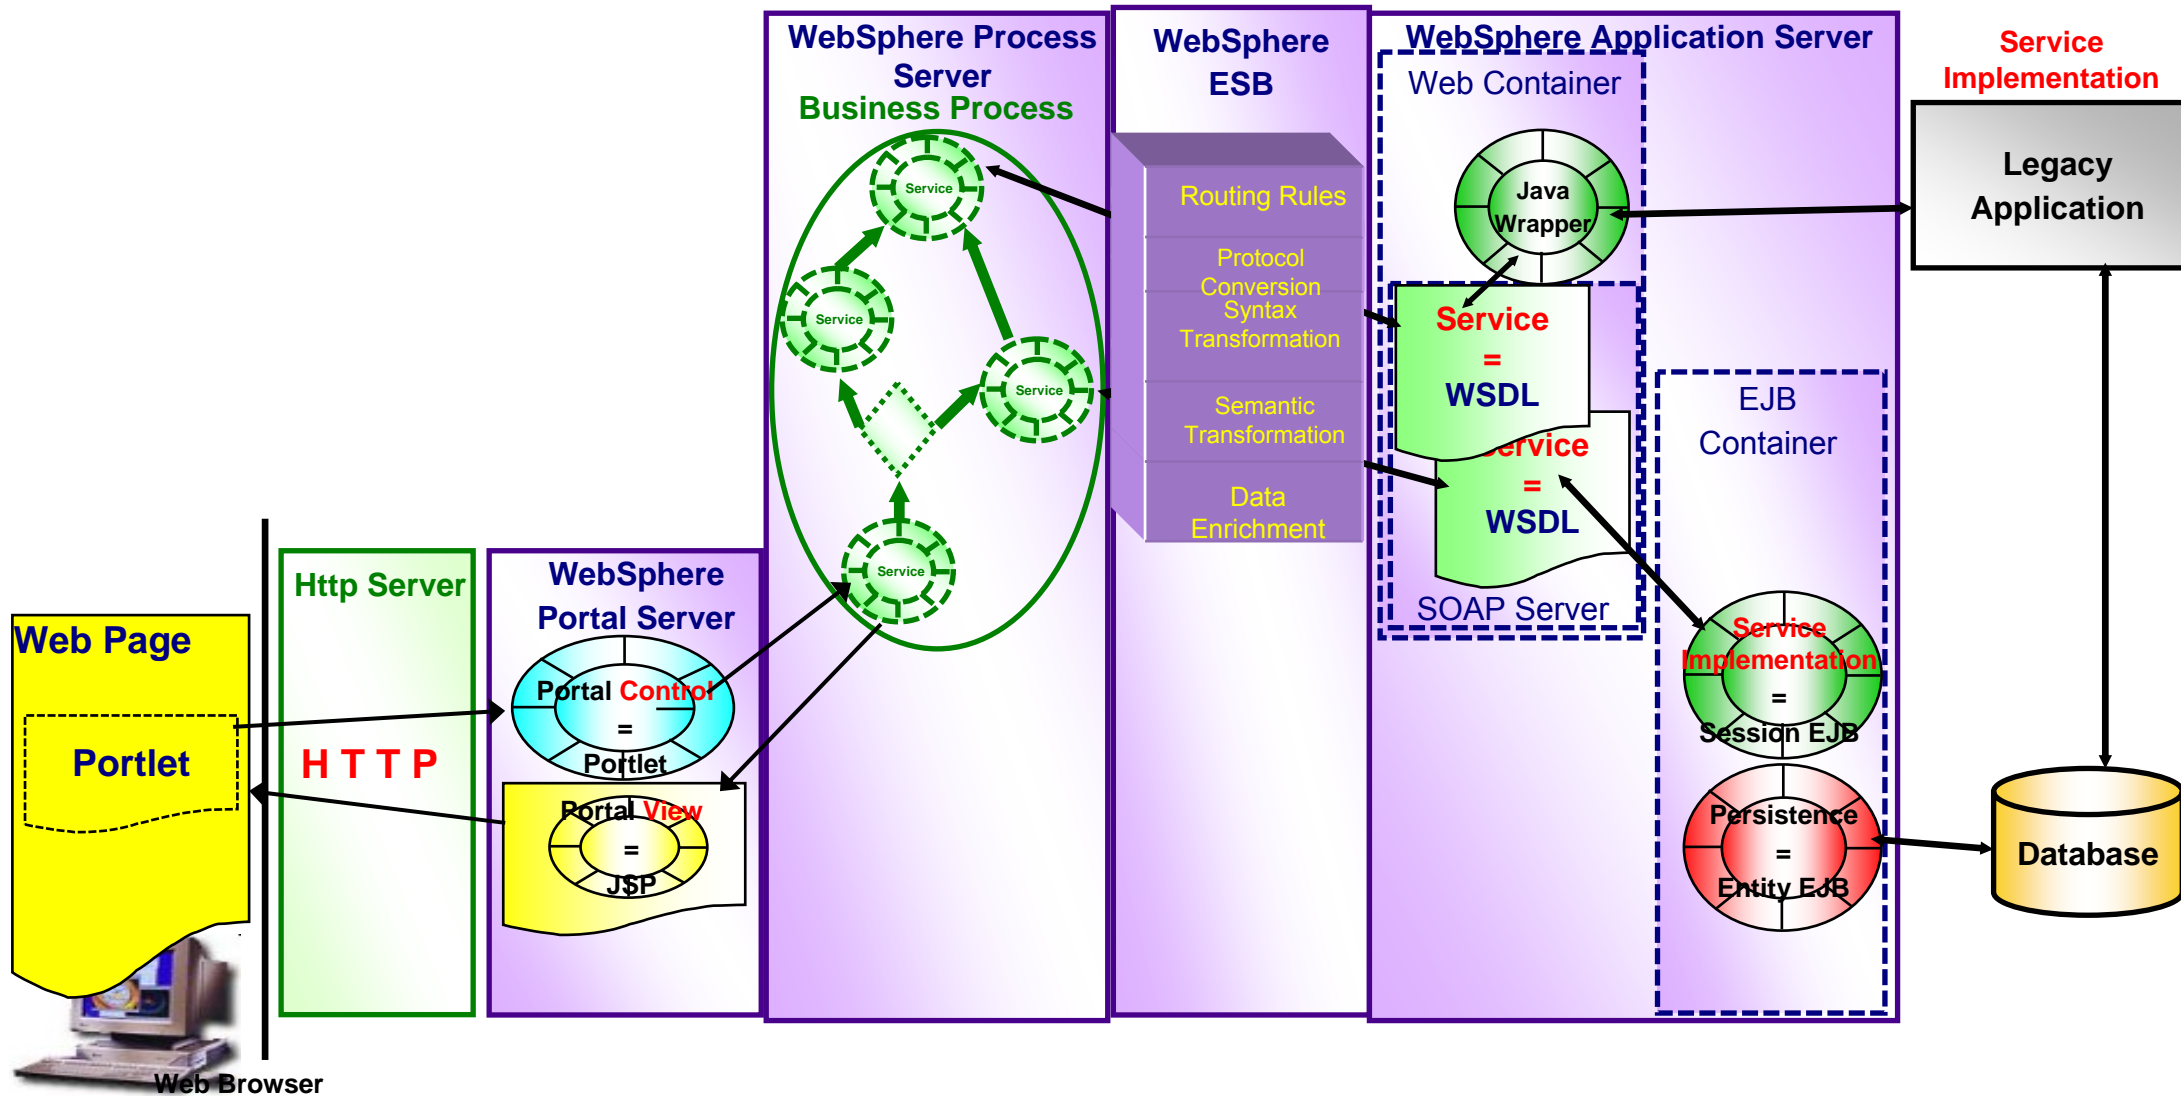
WebSphere Process Server
Business Process

Service
Service
Service
Service

WebSphere ESB

Routing Rules
Protocol Conversion
Syntax Transformation
Semantic Transformation
Data Enrichment

WebSphere Application Server
Web Container

Java Wrapper

Service = WSDL
Service = WSDL
SOAP Server

EJB Container

Service Implementation = Session EJB
Persistence = Entity EJB

Service Implementation

Legacy Application

Database

Web Page
Portlet

Http Server
H T T P

WebSphere Portal Server
Portal Control = Portlet
Portal View = JSP

Web Browser